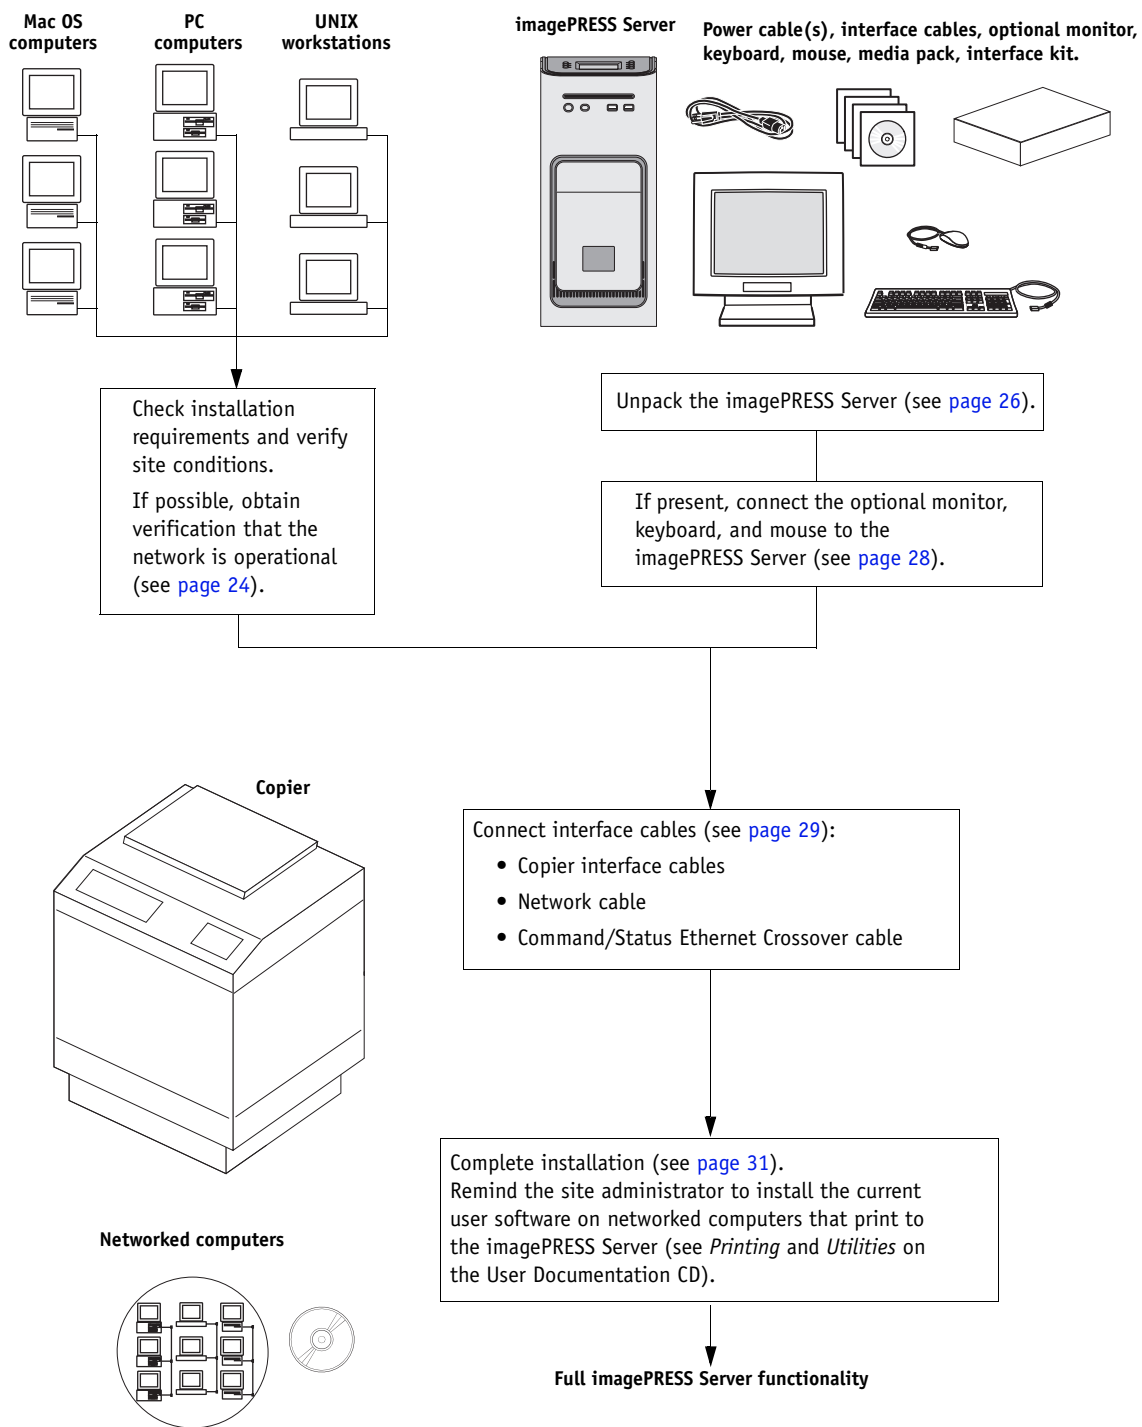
Mac OS computers

PC computers

UNIX workstations

imagePRESS Server

Power cable(s), interface cables, optional monitor, keyboard, mouse, media pack, interface kit.

Check installation requirements and verify site conditions.

If possible, obtain verification that the network is operational (see page 24).

Unpack the imagePRESS Server (see page 26).

If present, connect the optional monitor, keyboard, and mouse to the imagePRESS Server (see page 28).

Copier

Connect interface cables (see page 29):

- Copier interface cables
- Network cable
- Command/Status Ethernet Crossover cable

Networked computers

Complete installation (see page 31).
Remind the site administrator to install the current user software on networked computers that print to the imagePRESS Server (see *Printing* and *Utilities* on the User Documentation CD).

Full imagePRESS Server functionality